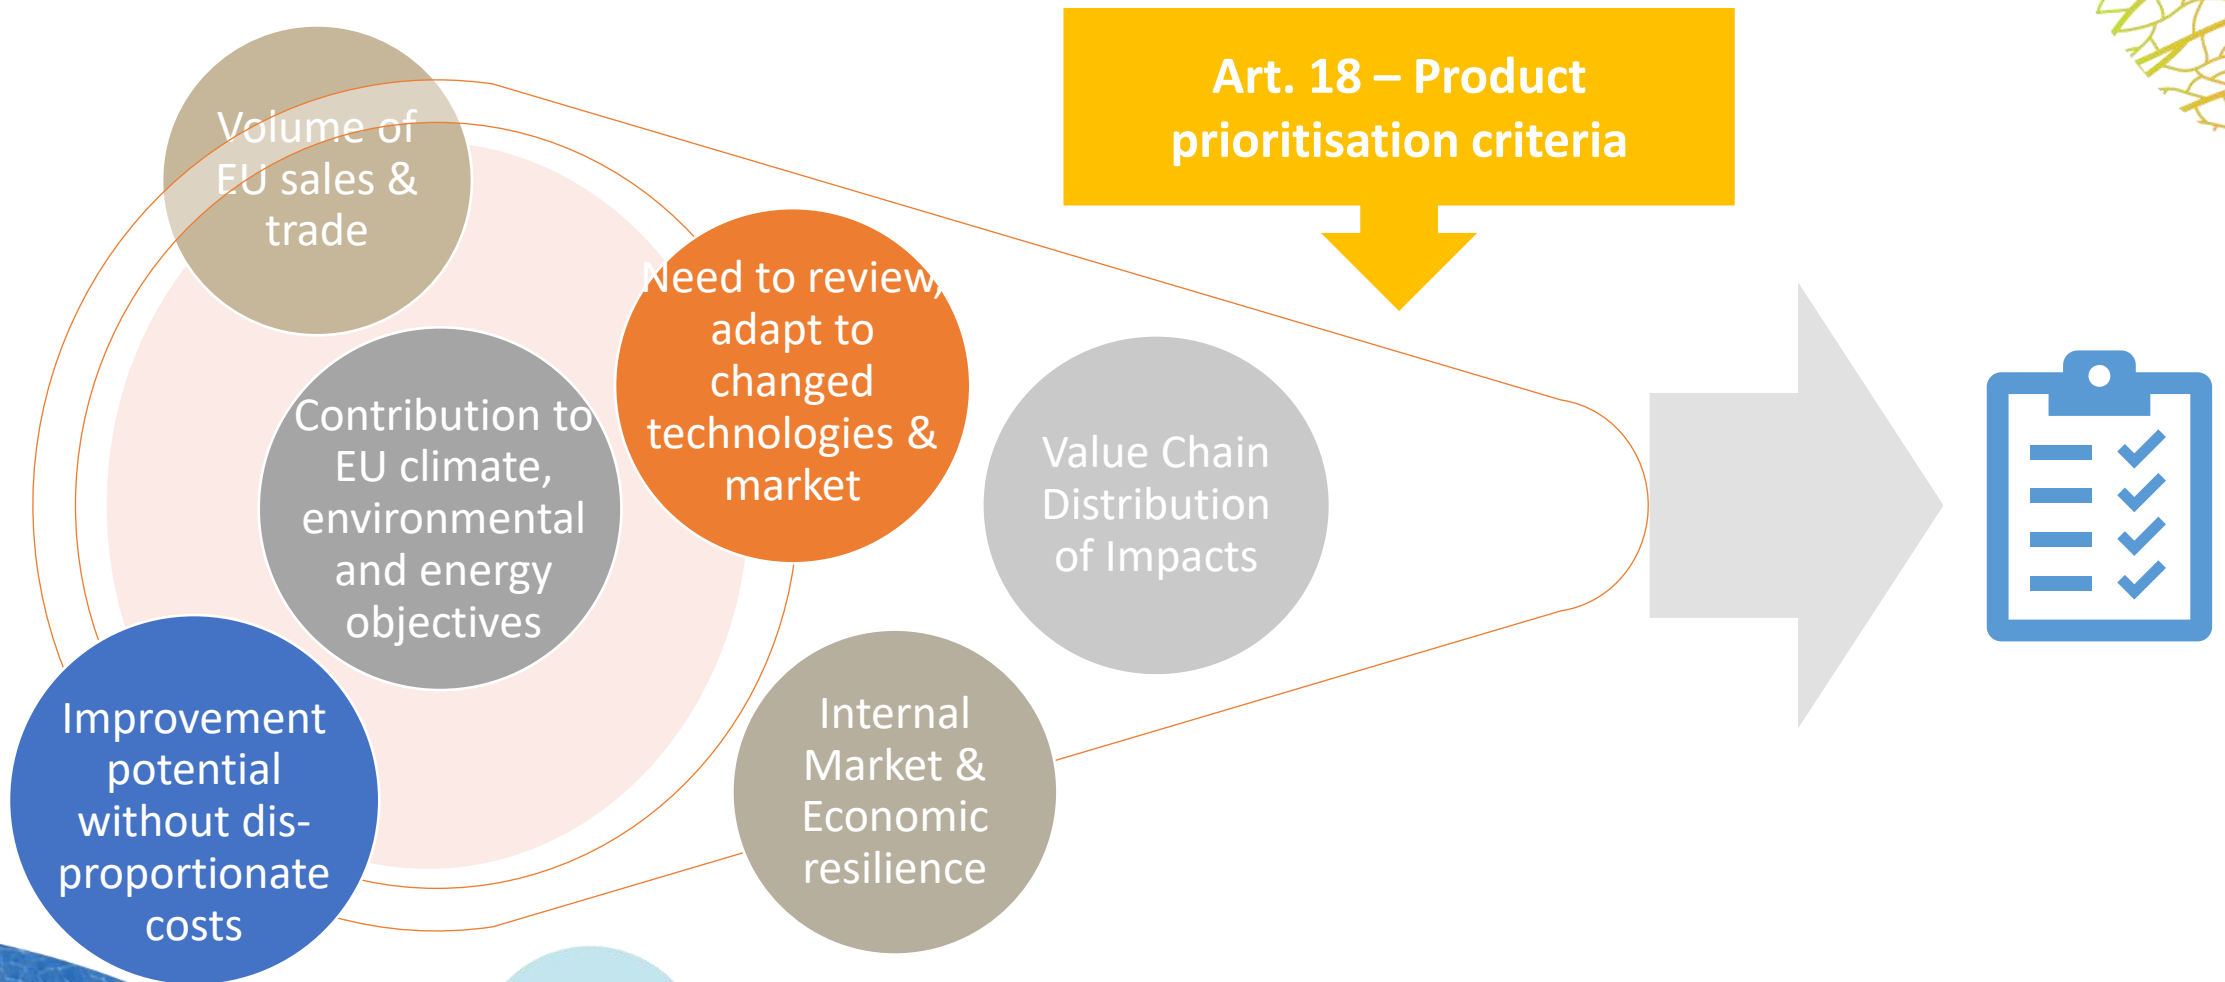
Art. 18 – Product prioritisation criteria

Volume of EU sales & trade

Contribution to EU climate, environmental and energy objectives

Need to review, adapt to changed technologies & market

Value Chain Distribution of Impacts

Improvement potential without dis-proportionate costs

Internal Market & Economic resilience